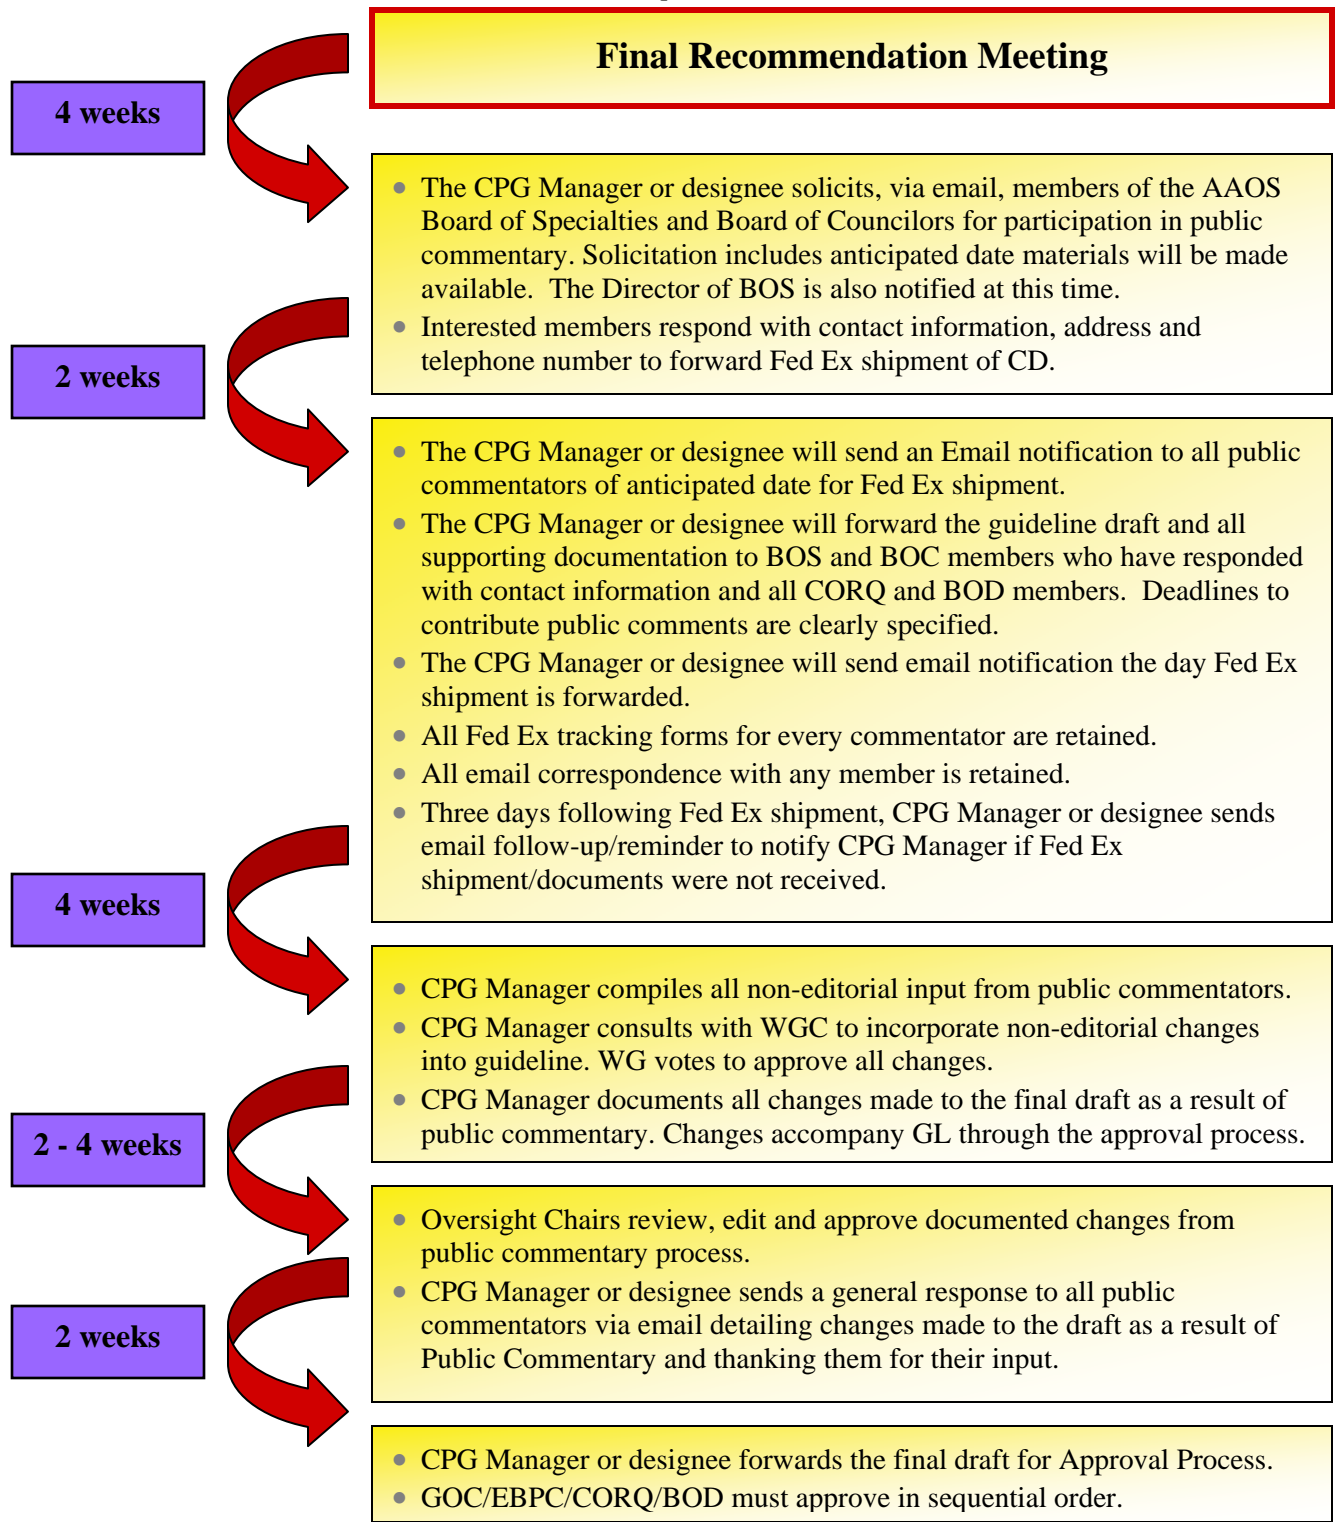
Final Recommendation Meeting

4 weeks

- The CPG Manager or designee solicits, via email, members of the AAOS Board of Specialties and Board of Councilors for participation in public commentary. Solicitation includes anticipated date materials will be made available. The Director of BOS is also notified at this time.
- Interested members respond with contact information, address and telephone number to forward Fed Ex shipment of CD.

2 weeks

- The CPG Manager or designee will send an Email notification to all public commentators of anticipated date for Fed Ex shipment.
- The CPG Manager or designee will forward the guideline draft and all supporting documentation to BOS and BOC members who have responded with contact information and all CORQ and BOD members. Deadlines to contribute public comments are clearly specified.
- The CPG Manager or designee will send email notification the day Fed Ex shipment is forwarded.
- All Fed Ex tracking forms for every commentator are retained.
- All email correspondence with any member is retained.
- Three days following Fed Ex shipment, CPG Manager or designee sends email follow-up/reminder to notify CPG Manager if Fed Ex shipment/documents were not received.

4 weeks

- CPG Manager compiles all non-editorial input from public commentators.
- CPG Manager consults with WGC to incorporate non-editorial changes into guideline. WG votes to approve all changes.
- CPG Manager documents all changes made to the final draft as a result of public commentary. Changes accompany GL through the approval process.

2 - 4 weeks

- Oversight Chairs review, edit and approve documented changes from public commentary process.
- CPG Manager or designee sends a general response to all public commentators via email detailing changes made to the draft as a result of Public Commentary and thanking them for their input.

2 weeks

- CPG Manager or designee forwards the final draft for Approval Process.
- GOC/EBPC/CORQ/BOD must approve in sequential order.